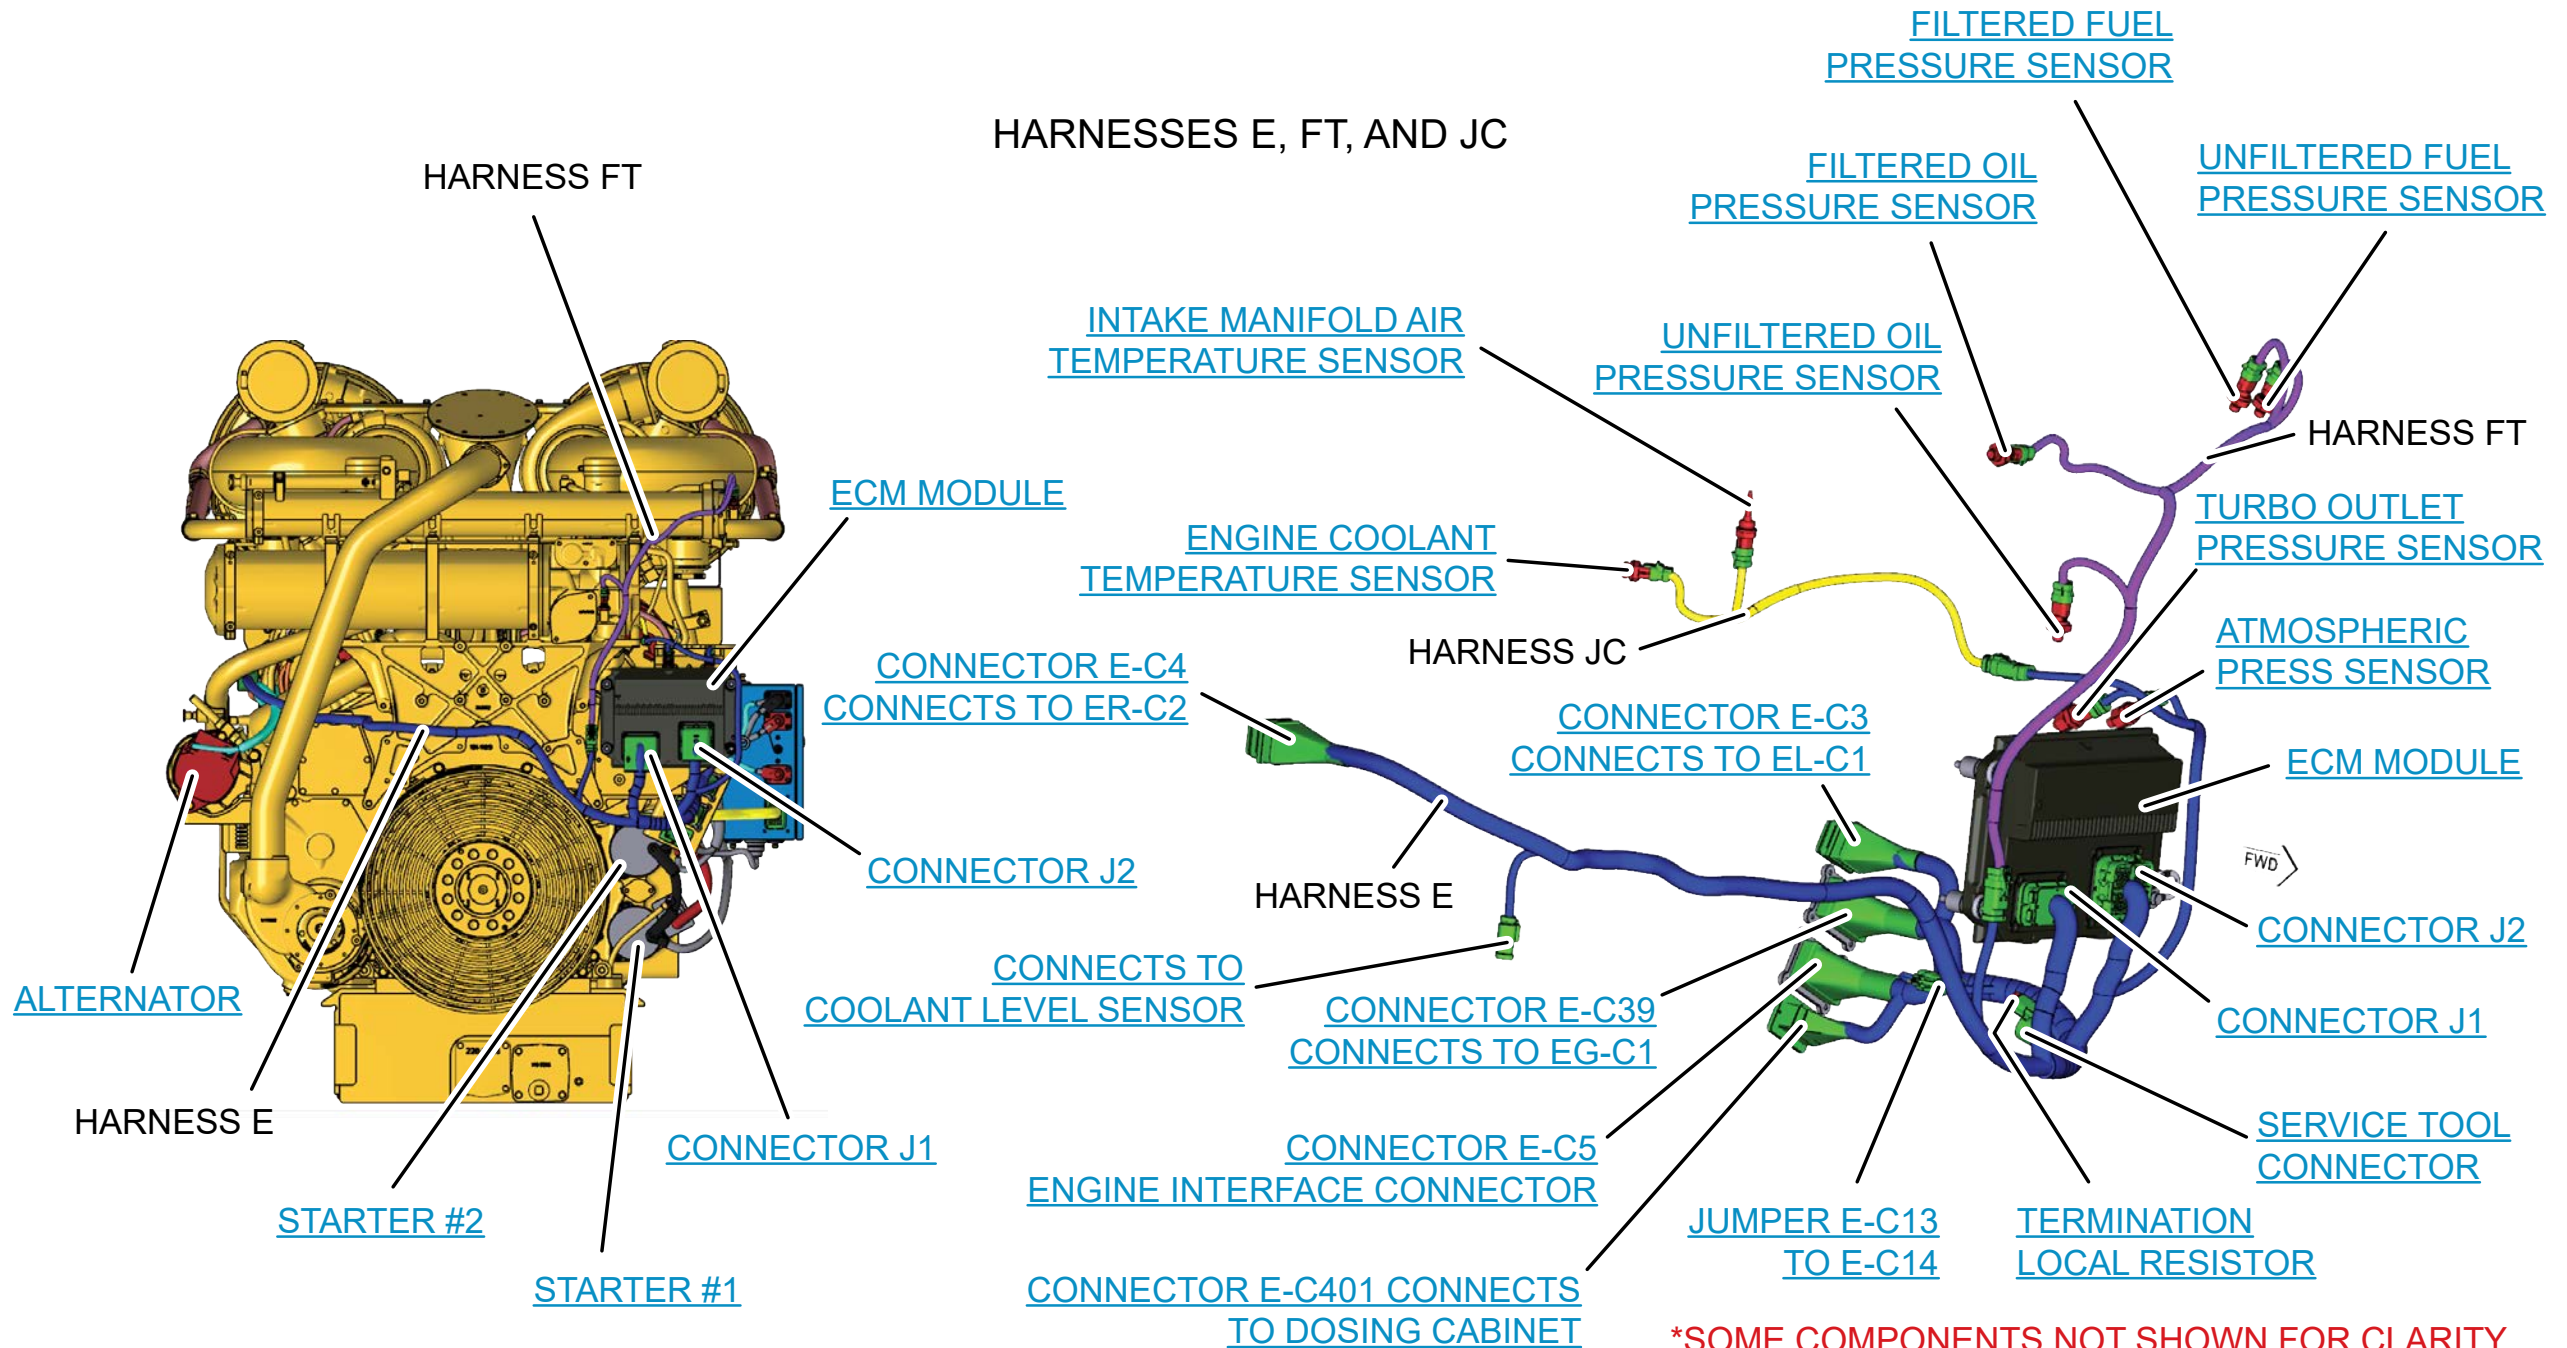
HARNESSES E, FT, AND JC

HARNESS FT

FILTERED FUEL PRESSURE SENSOR

FILTERED OIL PRESSURE SENSOR

UNFILTERED FUEL PRESSURE SENSOR

INTAKE MANIFOLD AIR TEMPERATURE SENSOR

UNFILTERED OIL PRESSURE SENSOR

HARNESS FT

ECM MODULE

ENGINE COOLANT TEMPERATURE SENSOR

TURBO OUTLET PRESSURE SENSOR

HARNESS JC

ATMOSPHERIC PRESS SENSOR

CONNECTOR E-C4 CONNECTS TO ER-C2

CONNECTOR E-C3 CONNECTS TO EL-C1

ECM MODULE

FWD

CONNECTOR J2

HARNESS E

CONNECTOR J2

CONNECTS TO COOLANT LEVEL SENSOR

CONNECTOR E-C39 CONNECTS TO EG-C1

CONNECTOR J1

ALTERNATOR

HARNESS E

CONNECTOR J1

SERVICE TOOL CONNECTOR

CONNECTOR E-C5 ENGINE INTERFACE CONNECTOR

STARTER #2

JUMPER E-C13 TO E-C14

TERMINATION LOCAL RESISTOR

STARTER #1

CONNECTOR E-C401 CONNECTS TO DOSING CABINET

*SOME COMPONENTS NOT SHOWN FOR CLARITY